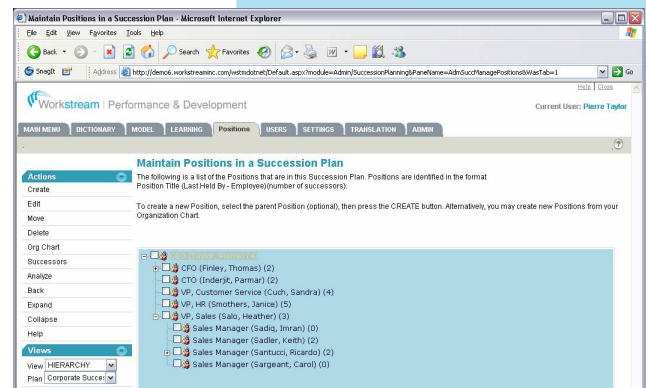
Maintain Positions in a Succession Plan - Microsoft Internet Explorer

File Edit View Favorites Tools Help

Back Search Favorites

SnagIt Address http://demo6.workstreaminc.com/wstmdotnet/Default.aspx?module=Admin/SuccessionPlanning&PaneName=AdmSuccManagePositions&WasTab=1 Go

Help | Close

Workstream | Performance & Development

Current User: Pierre Taylor

MAIN MENU DICTIONARY MODEL LEARNING Positions USERS SETTINGS TRANSLATION ADMIN

Actions

Create

Edit

Move

Delete

Org Chart

Successors

Analyze

Back

Expand

Collapse

Help

Views

View HIERARCHY

Plan Corporate Succes

Maintain Positions in a Succession Plan

The following is a list of the Positions that are in this Succession Plan. Positions are identified in the format Position Title (Last Held By - Employee)(number of successors).

To create a new Position, select the parent Position (optional), then press the CREATE button. Alternatively, you may create new Positions from your Organization Chart.

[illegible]

CFO (Finley, Thomas) (2)

CTO (Inderjit, Parmar) (2)

VP, Customer Service (Cuch, Sandra) (4)

VP, HR (Smothers, Janice) (5)

VP, Sales (Salo, Heather) (3)

Sales Manager (Sadiq, Imran) (0)

Sales Manager (Sadler, Keith) (2)

Sales Manager (Santucci, Ricardo) (2)

Sales Manager (Sargeant, Carol) (0)